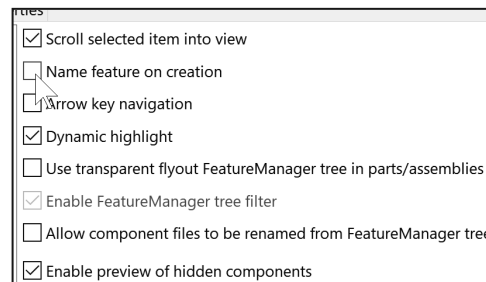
rties

☑ Scroll selected item into view

☐ Name feature on creation

☐ Arrow key navigation

☑ Dynamic highlight

☐ Use transparent flyout FeatureManager tree in parts/assemblies

☑ Enable FeatureManager tree filter

☐ Allow component files to be renamed from FeatureManager tre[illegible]

☑ Enable preview of hidden components